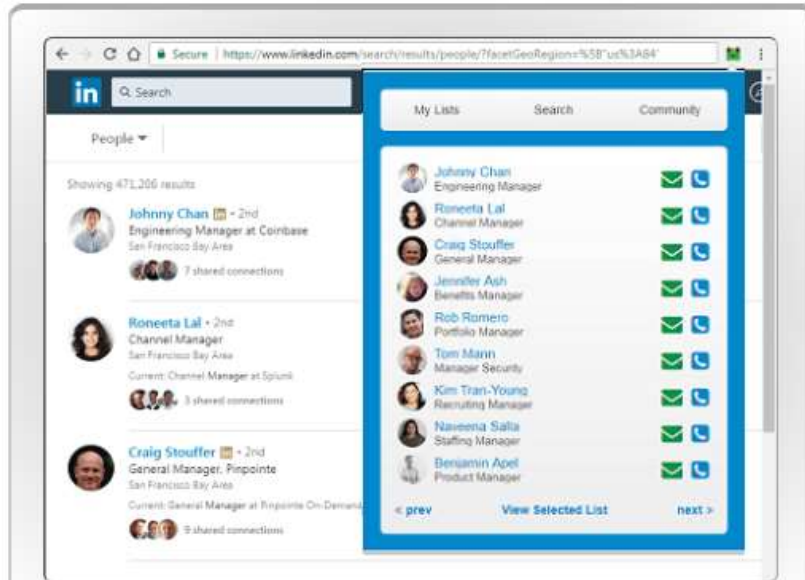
Secure | https://www.linkedin.com/search/results/people/?facetGeoRegion=%5B"us%3A84"

in

Search

People

Showing 471,206 results

Johnny Chan • 2nd
Engineering Manager at Coinbase
San Francisco Bay Area
7 shared connections

Roneeta Lal • 2nd
Channel Manager
San Francisco Bay Area
Current: Channel Manager at Splunk
3 shared connections

Craig Stouffer • 2nd
General Manager, Pinpointe
San Francisco Bay Area
Current: General Manager at Pinpointe On-Demand
9 shared connections

My Lists | Search | Community

Johnny Chan
Engineering Manager

Roneeta Lal
Channel Manager

Craig Stouffer
General Manager

Jennifer Ash
Benefits Manager

Rob Romero
Portfolio Manager

Tom Mann
Manager Security

Kim Tran-Young
Recruiting Manager

Naveena Salla
Staffing Manager

Benjamin Apel
Product Manager

< prev | View Selected List | next >